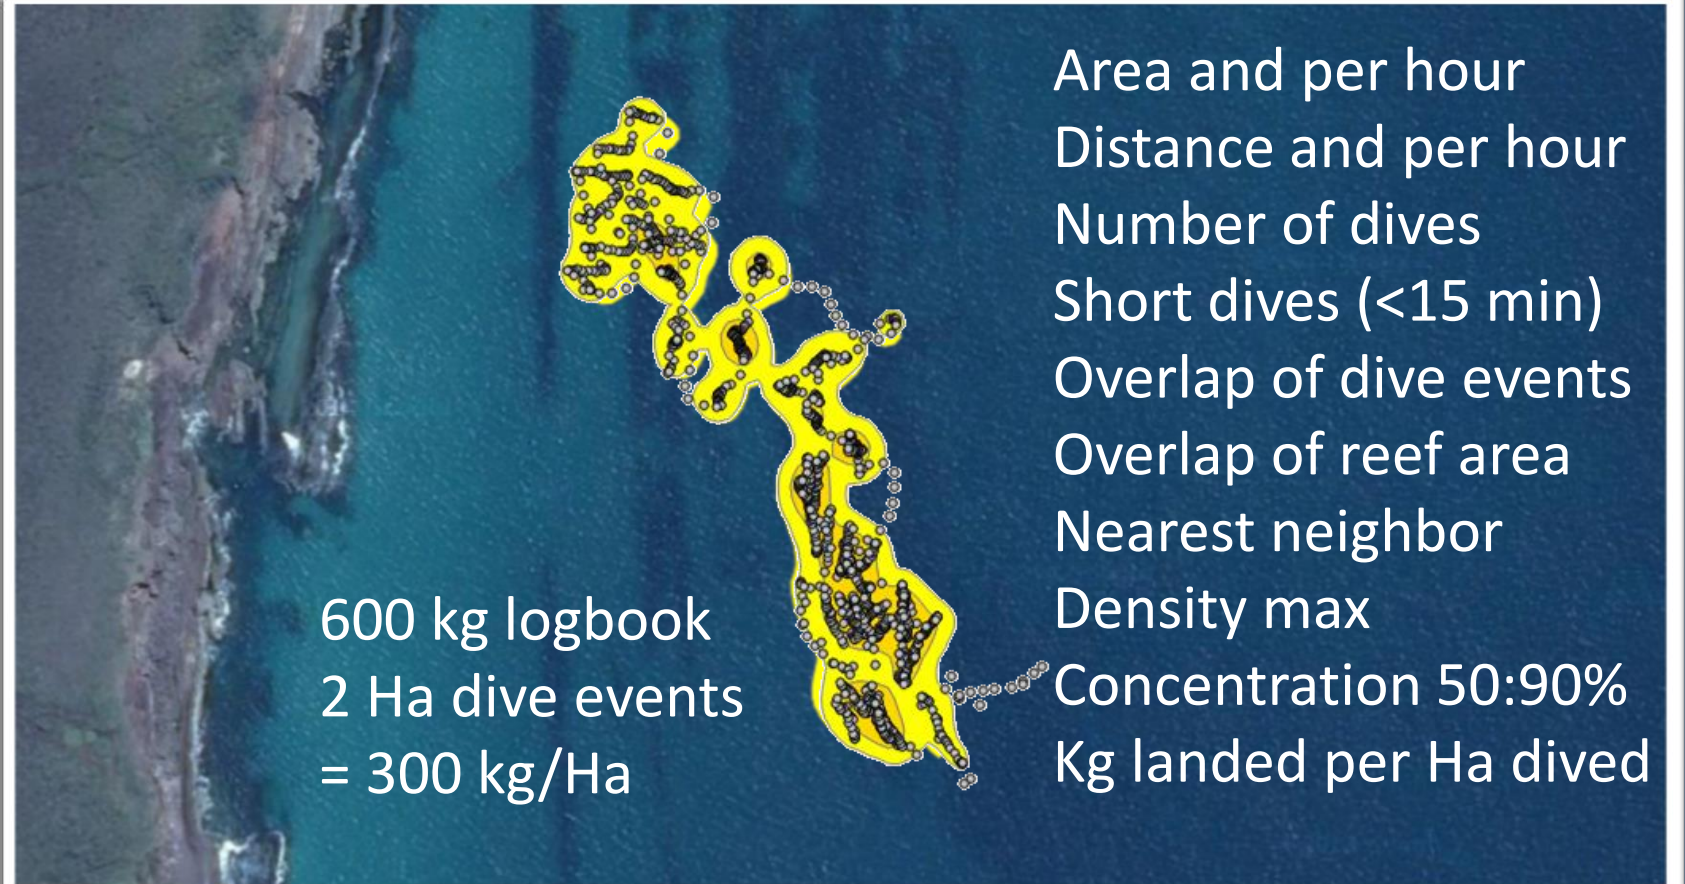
Area and per hour
Distance and per hour
Number of dives
Short dives (<15 min)
Overlap of dive events
Overlap of reef area
Nearest neighbor
Density max
Concentration 50:90%
Kg landed per Ha dived

600 kg logbook
2 Ha dive events
= 300 kg/Ha